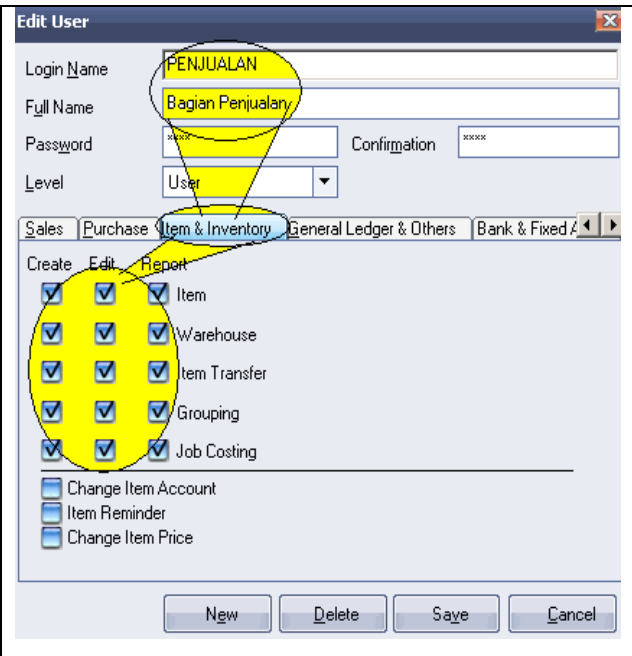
Edit User

Login Name PENJUALAN

Full Name Bagian Penjualan

Password **** Confirmation ****

Level User

Sales | Purchase | Item & Inventory | General Ledger & Others | Bank & Fixed A

Create Edit Report

Item

Warehouse

Item Transfer

Grouping

Job Costing

Change Item Account

Item Reminder

Change Item Price

New Delete Save Cancel